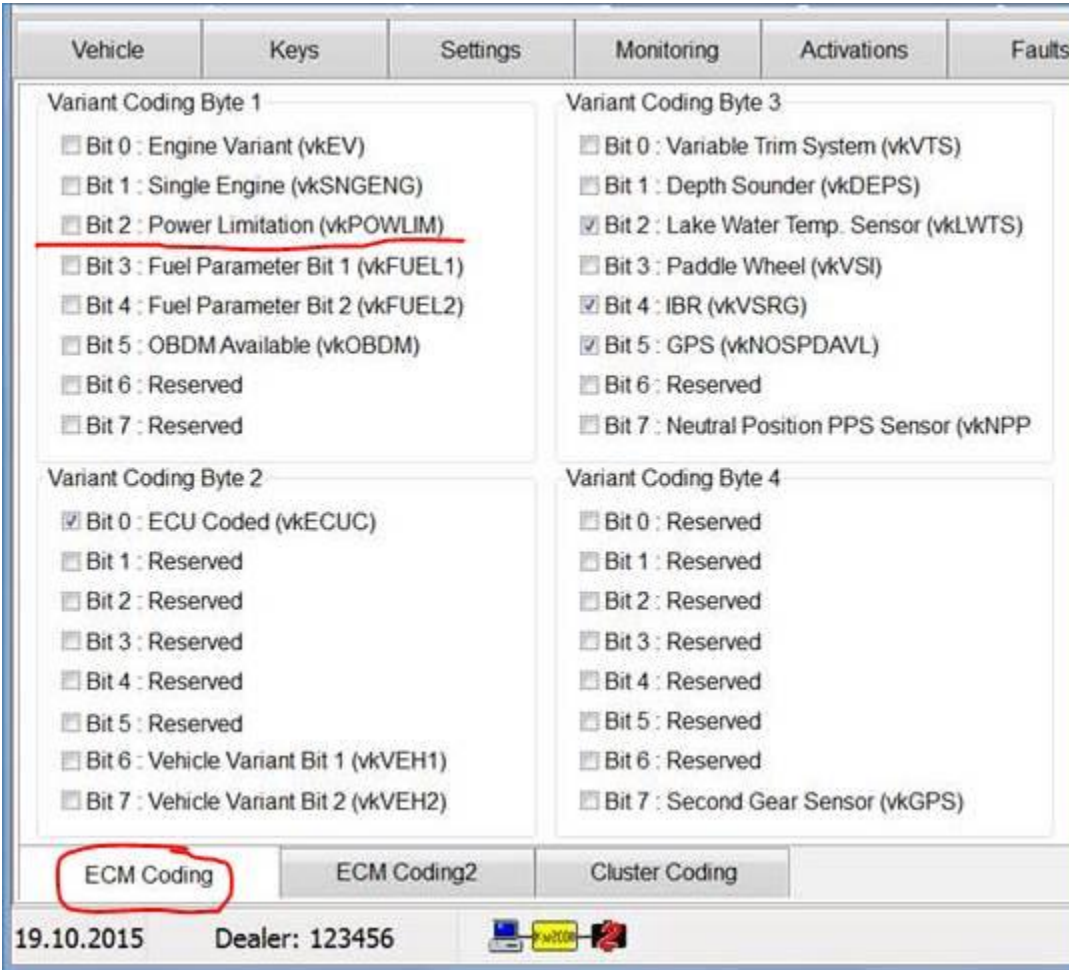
Vehicle | Keys | Settings | Monitoring | Activations | Faults

Variant Coding Byte 1
Bit 0 : Engine Variant (vkEV)
Bit 1 : Single Engine (vkSNGENG)
Bit 2 : Power Limitation (vkPOWLIM)
Bit 3 : Fuel Parameter Bit 1 (vkFUEL1)
Bit 4 : Fuel Parameter Bit 2 (vkFUEL2)
Bit 5 : OBDM Available (vkOBDM)
Bit 6 : Reserved
Bit 7 : Reserved

Variant Coding Byte 3
Bit 0 : Variable Trim System (vkVTS)
Bit 1 : Depth Sounder (vkDEPS)
Bit 2 : Lake Water Temp. Sensor (vkLWTS)
Bit 3 : Paddle Wheel (vkVSI)
Bit 4 : IBR (vkVSRG)
Bit 5 : GPS (vkNOSPDAVL)
Bit 6 : Reserved
Bit 7 : Neutral Position PPS Sensor (vkNPP

Variant Coding Byte 2
Bit 0 : ECU Coded (vkECUC)
Bit 1 : Reserved
Bit 2 : Reserved
Bit 3 : Reserved
Bit 4 : Reserved
Bit 5 : Reserved
Bit 6 : Vehicle Variant Bit 1 (vkVEH1)
Bit 7 : Vehicle Variant Bit 2 (vkVEH2)

Variant Coding Byte 4
Bit 0 : Reserved
Bit 1 : Reserved
Bit 2 : Reserved
Bit 3 : Reserved
Bit 4 : Reserved
Bit 5 : Reserved
Bit 6 : Reserved
Bit 7 : Second Gear Sensor (vkGPS)

ECM Coding | ECM Coding2 | Cluster Coding

19.10.2015 Dealer: 123456